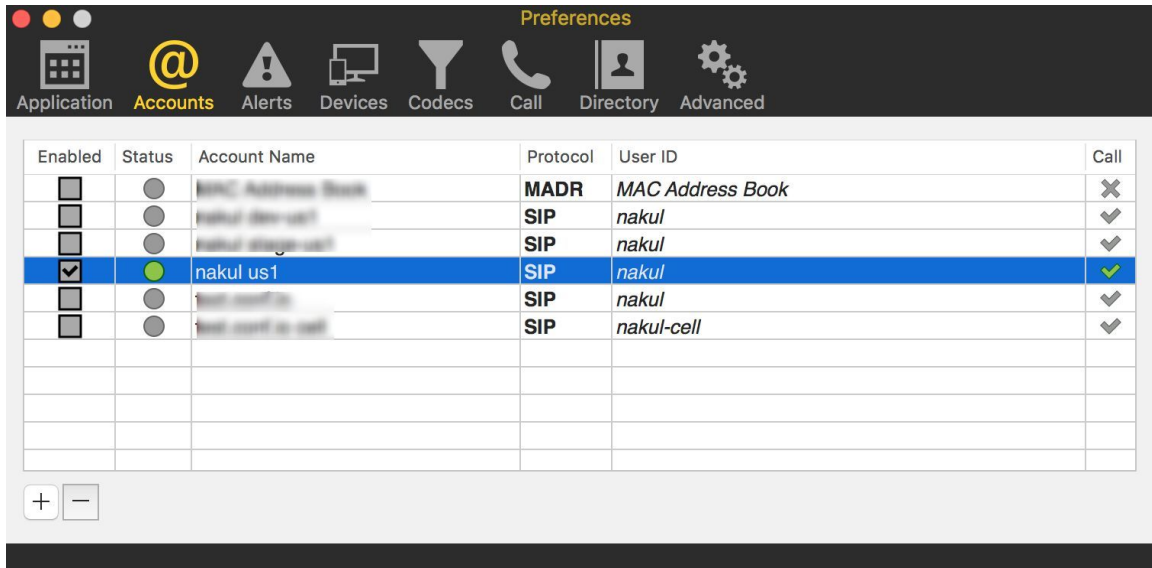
Preferences

Application Accounts Alerts Devices Codecs Call Directory Advanced

| Enabled | Status | Account Name | Protocol | User ID | Call |
|---|---|---|---|---|---|
| | | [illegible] | MADR | MAC Address Book | |
| | | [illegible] | SIP | nakul | |
| | | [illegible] | SIP | nakul | |
| | | nakul us1 | SIP | nakul | |
| | | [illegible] | SIP | nakul | |
| | | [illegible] | SIP | nakul-cell | |

+ −